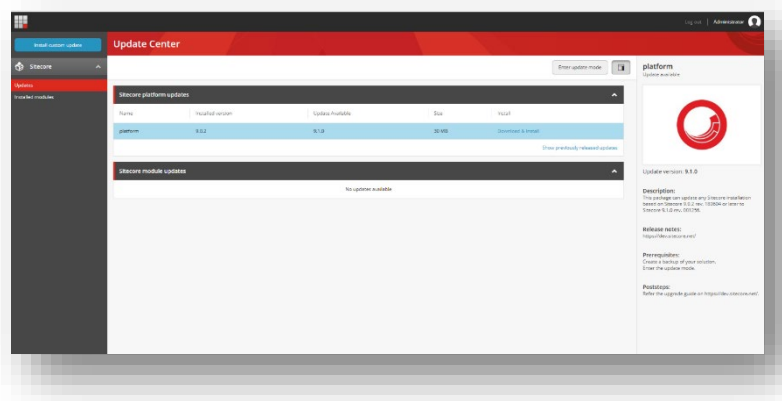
Log out | Administrator

Install custom update

Update Center

Sitecore

Updates

Installed modules

Enter update mode

Sitecore platform updates

| Name | Installed version | Update Available | Size | Install |
|---|---|---|---|---|
| platform | 9.0.2 | 9.1.0 | 30 MB | Download & install |

Show previously released updates

Sitecore module updates

No updates available

platform

Update available

Update version: 9.1.0

Description:
This package can update any Sitecore installation based on Sitecore 9.0.2 rev. 180604 or later to Sitecore 9.1.0 rev. 001756.

Release notes:
https://dev.sitecore.net/

Prerequisites:
Create a backup of your solution.
Enter the update mode.

Poststeps:
Refer the upgrade guide on https://dev.sitecore.net/